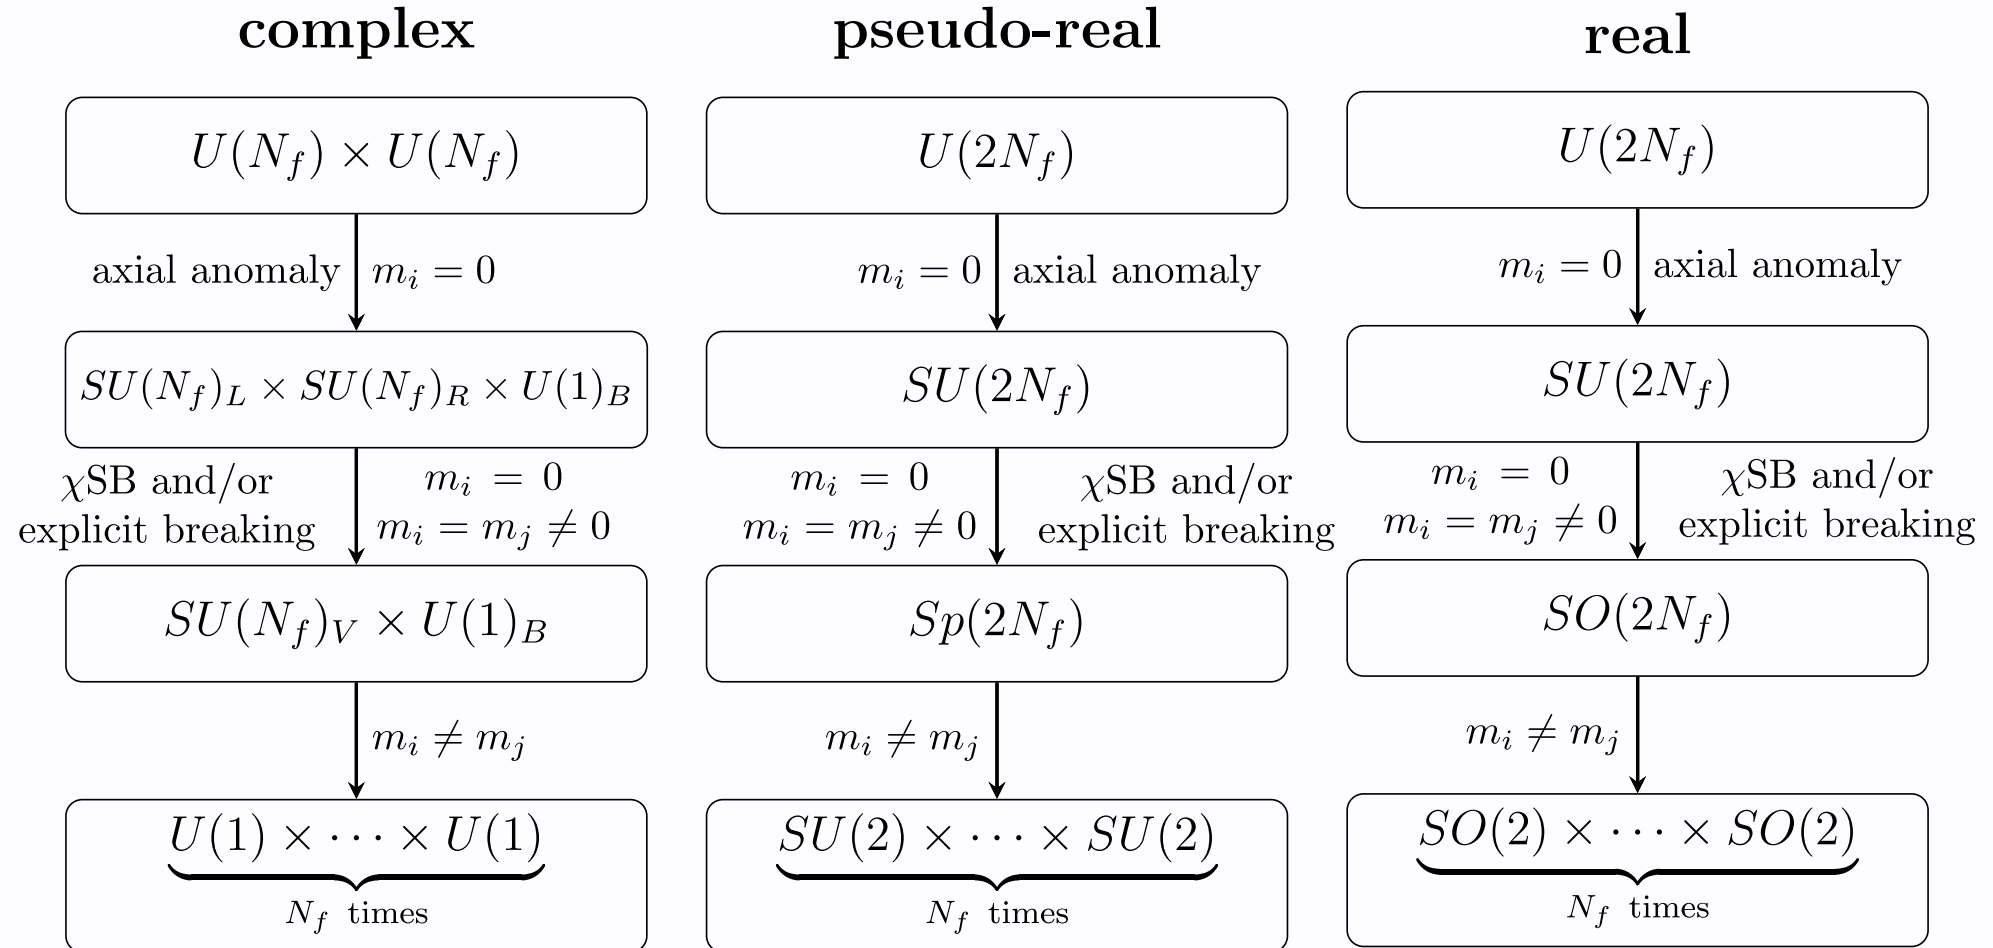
**complex**

$U(N_f) \times U(N_f)$

axial anomaly $m_i = 0$

$SU(N_f)_L \times SU(N_f)_R \times U(1)_B$

$\chi$SB and/or explicit breaking $m_i = 0$ $m_i = m_j \neq 0$

$SU(N_f)_V \times U(1)_B$

$m_i \neq m_j$

$\underbrace{U(1) \times \cdots \times U(1)}_{N_f \text{ times}}$

**pseudo-real**

$U(2N_f)$

$m_i = 0$ axial anomaly

$SU(2N_f)$

$m_i = 0$ $m_i = m_j \neq 0$ $\chi$SB and/or explicit breaking

$Sp(2N_f)$

$m_i \neq m_j$

$\underbrace{SU(2) \times \cdots \times SU(2)}_{N_f \text{ times}}$

**real**

$U(2N_f)$

$m_i = 0$ axial anomaly

$SU(2N_f)$

$m_i = 0$ $m_i = m_j \neq 0$ $\chi$SB and/or explicit breaking

$SO(2N_f)$

$m_i \neq m_j$

$\underbrace{SO(2) \times \cdots \times SO(2)}_{N_f \text{ times}}$